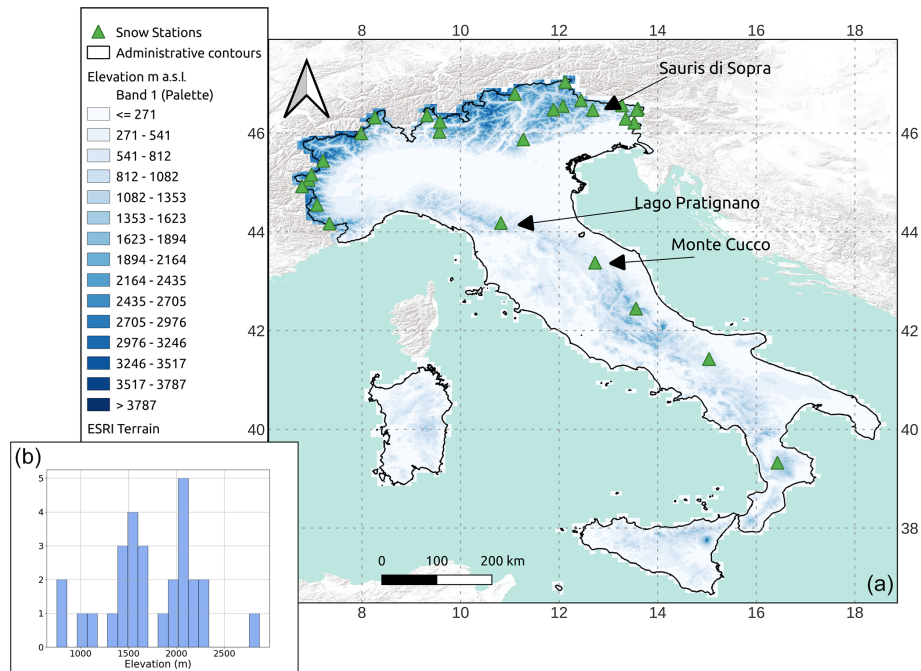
Snow Stations
Administrative contours
Elevation m a.s.l.
Band 1 (Palette)
<= 271
271 - 541
541 - 812
812 - 1082
1082 - 1353
1353 - 1623
1623 - 1894
1894 - 2164
2164 - 2435
2435 - 2705
2705 - 2976
2976 - 3246
3246 - 3517
3517 - 3787
> 3787
ESRI Terrain

8 10 12 14 16 18
46 44 42 40 38
Sauris di Sopra
Lago Pratignano
Monte Cucco
0 100 200 km
(a)

(b)
5 4 3 2 1 0
1000 1500 2000 2500
Elevation (m)